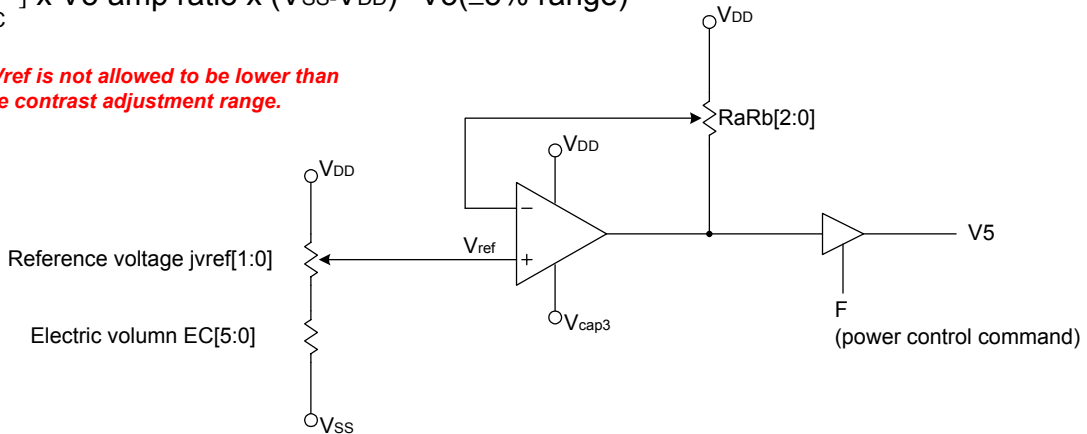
c ] x V5 amp ratio x (VSS-VDD) ~V5(±5% range)

Vref is not allowed to be lower than
e contrast adjustment range.

$V_{DD}$

RaRb[2:0]

$V_{DD}$

$V_{DD}$

–

$V_{ref}$

+

Reference voltage jvref[1:0]

V5

F
(power control command)

$V_{cap3}$

Electric volumn EC[5:0]

$V_{SS}$